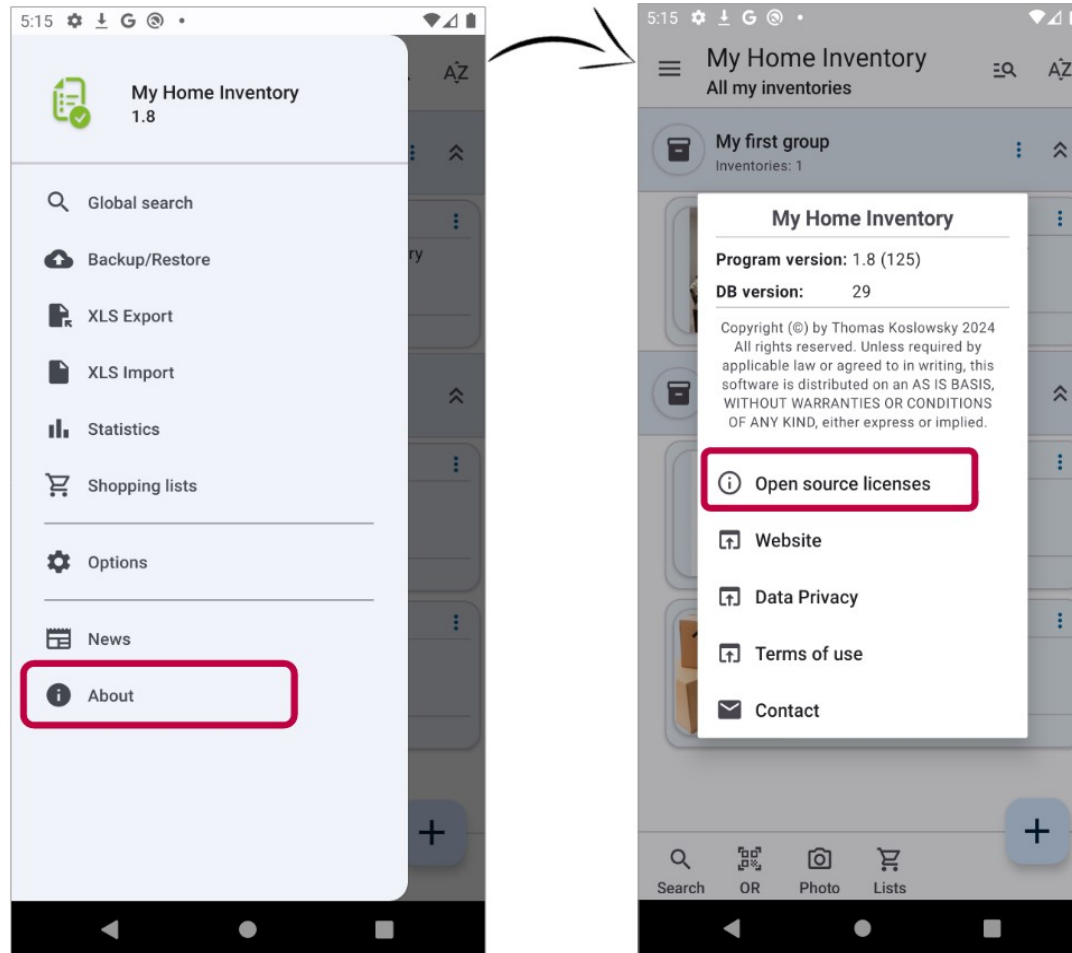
5:15

My Home Inventory
1.8

Global search
Backup/Restore
XLS Export
XLS Import
Statistics
Shopping lists
Options
News
About

AZ

ry

5:15

My Home Inventory
All my inventories

AZ

My first group
Inventories: 1

My Home Inventory

Program version: 1.8 (125)
DB version: 29

Copyright (©) by Thomas Koslowsky 2024 All rights reserved. Unless required by applicable law or agreed to in writing, this software is distributed on an AS IS BASIS, WITHOUT WARRANTIES OR CONDITIONS OF ANY KIND, either express or implied.

Open source licenses
Website
Data Privacy
Terms of use
Contact

Search
QR
Photo
Lists